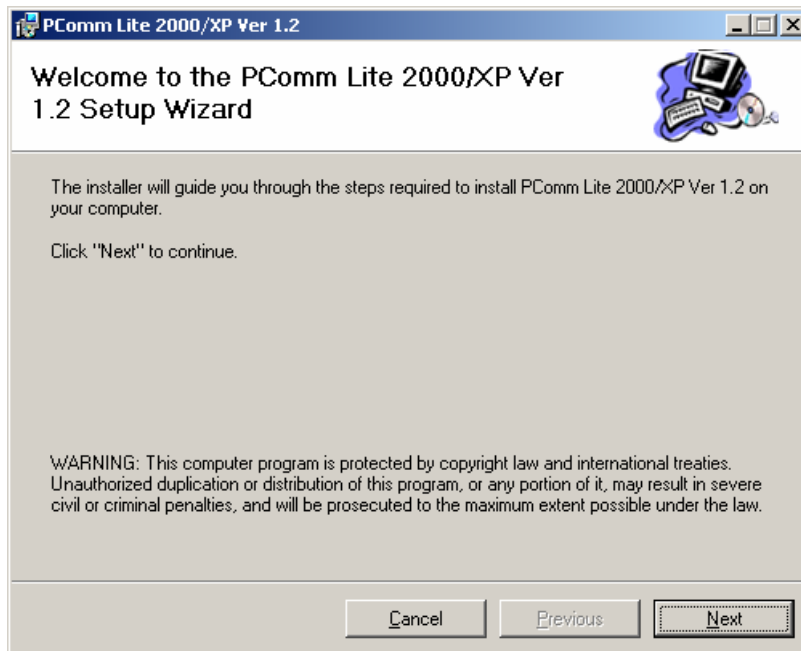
PComm Lite 2000/XP Ver 1.2

Welcome to the PComm Lite 2000/XP Ver 1.2 Setup Wizard

The installer will guide you through the steps required to install PComm Lite 2000/XP Ver 1.2 on your computer.

Click "Next" to continue.

WARNING: This computer program is protected by copyright law and international treaties. Unauthorized duplication or distribution of this program, or any portion of it, may result in severe civil or criminal penalties, and will be prosecuted to the maximum extent possible under the law.

Cancel Previous Next